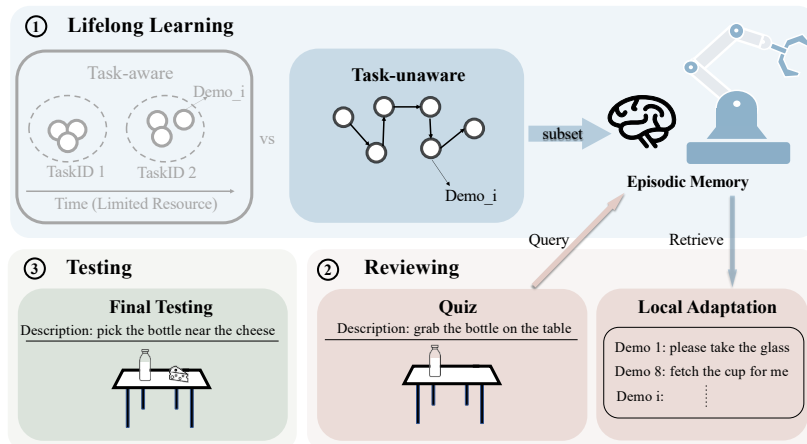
① Lifelong Learning

Task-aware

Demo_i

TaskID 1

TaskID 2

Time (Limited Resource)

vs

Task-unaware

Demo_i

subset

Episodic Memory

Query

Retrieve

③ Testing

Final Testing

Description: pick the bottle near the cheese

② Reviewing

Quiz

Description: grab the bottle on the table

Local Adaptation

Demo 1: please take the glass

Demo 8: fetch the cup for me

Demo i: